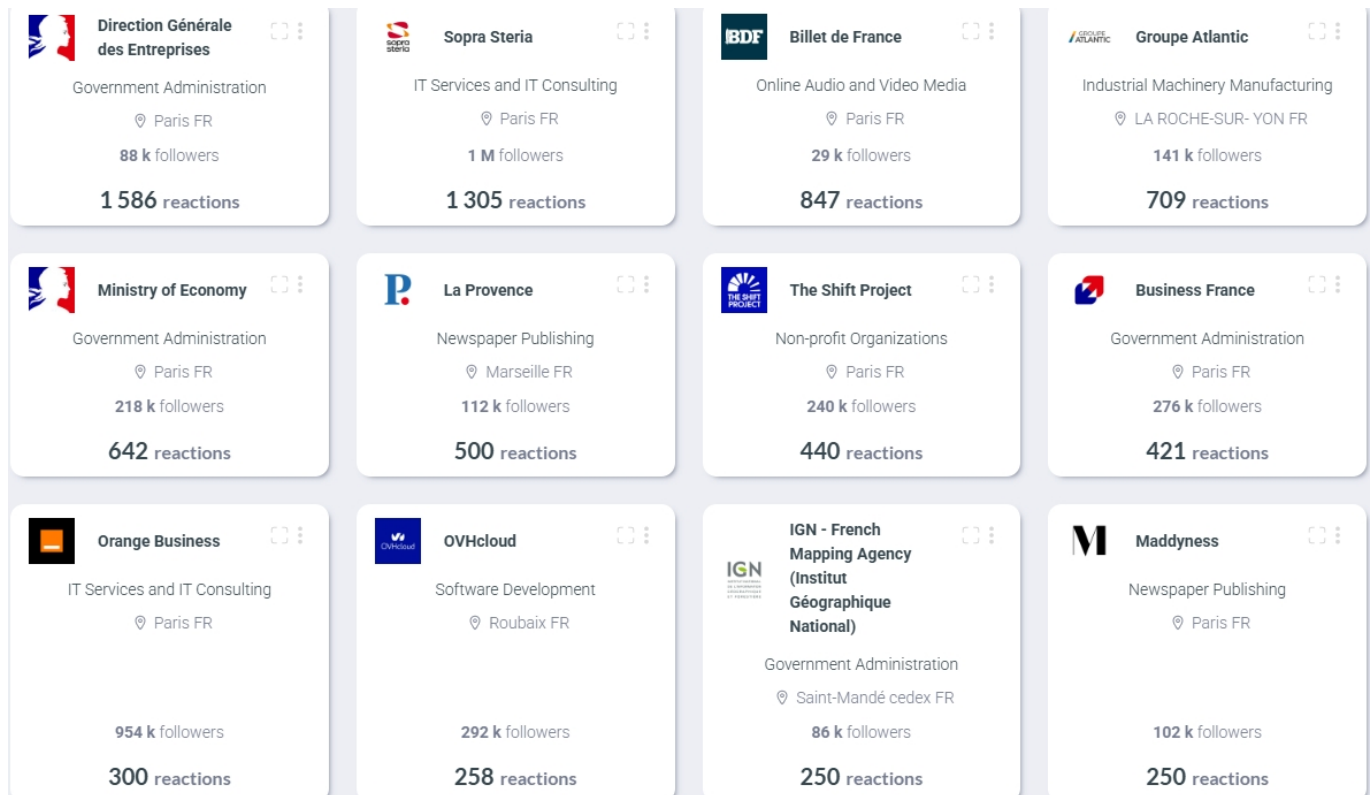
Direction Générale des Entreprises

Government Administration

Paris FR

88 k followers

1 586 reactions

sopra steria

Sopra Steria

IT Services and IT Consulting

Paris FR

1 M followers

1 305 reactions

BDF

Billet de France

Online Audio and Video Media

Paris FR

29 k followers

847 reactions

GROUPE ATLANTIC

Groupe Atlantic

Industrial Machinery Manufacturing

LA ROCHE-SUR- YON FR

141 k followers

709 reactions

Ministry of Economy

Government Administration

Paris FR

218 k followers

642 reactions

P.

La Provence

Newspaper Publishing

Marseille FR

112 k followers

500 reactions

THE SHIFT PROJECT

The Shift Project

Non-profit Organizations

Paris FR

240 k followers

440 reactions

Business France

Government Administration

Paris FR

276 k followers

421 reactions

Orange Business

IT Services and IT Consulting

Paris FR

954 k followers

300 reactions

OVHcloud

OVHcloud

Software Development

Roubaix FR

292 k followers

258 reactions

IGN

IGN - French Mapping Agency (Institut Géographique National)

Government Administration

Saint-Mandé cedex FR

86 k followers

250 reactions

M

Maddyness

Newspaper Publishing

Paris FR

102 k followers

250 reactions